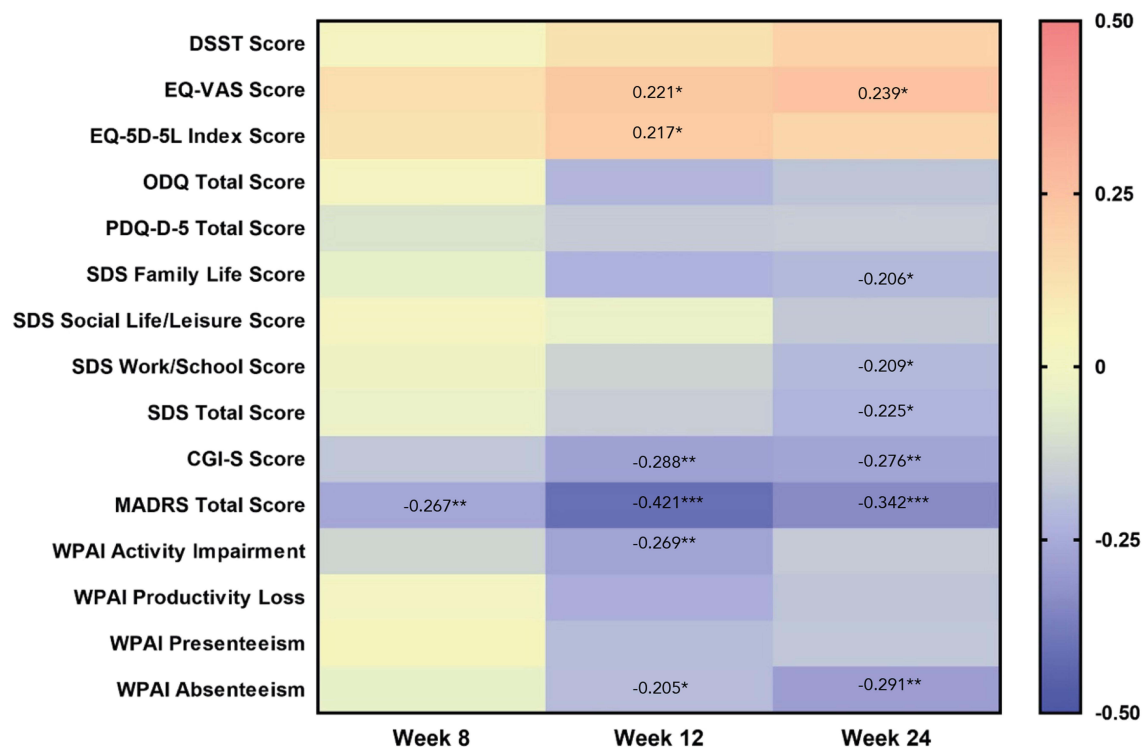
|  | Week 8 | Week 12 | Week 24 |
|---|---|---|---|
| DSST Score | | | |
| EQ-VAS Score | | 0.221* | 0.239* |
| EQ-5D-5L Index Score | | 0.217* | |
| ODQ Total Score | | | |
| PDQ-D-5 Total Score | | | |
| SDS Family Life Score | | | -0.206* |
| SDS Social Life/Leisure Score | | | |
| SDS Work/School Score | | | -0.209* |
| SDS Total Score | | | -0.225* |
| CGI-S Score | | -0.288** | -0.276** |
| MADRS Total Score | -0.267** | -0.421*** | -0.342*** |
| WPAI Activity Impairment | | -0.269** | |
| WPAI Productivity Loss | | | |
| WPAI Presenteeism | | | |
| WPAI Absenteeism | | -0.205* | -0.291** |

0.50
0.25
0
-0.25
-0.50